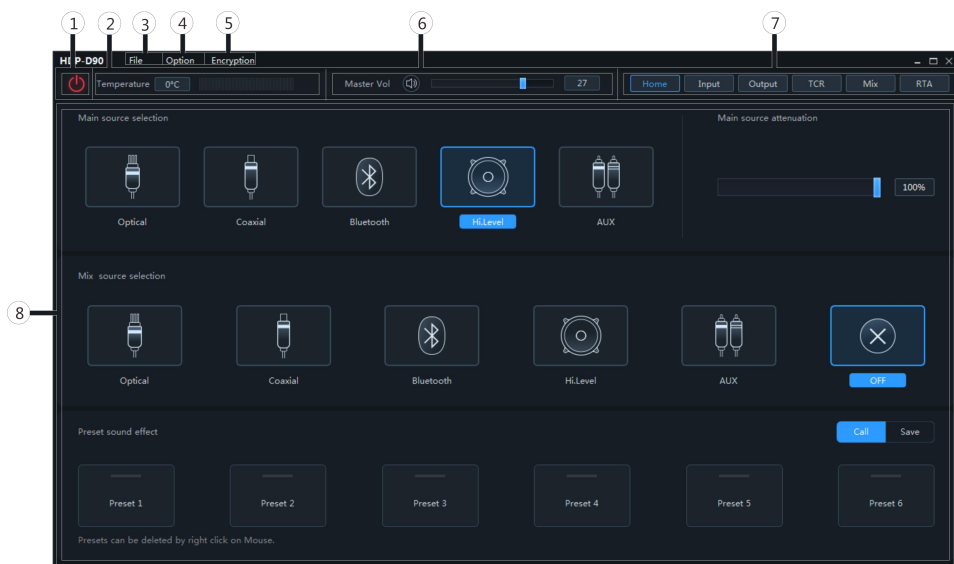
1 2 3 4 5 6 7

HI P-D90 File Option Encryption

Temperature 0°C

Master Vol 27

Home Input Output TCR Mix RTA

Main source selection

Optical Coaxial Bluetooth Hi.Level AUX

Main source attenuation

100%

8

Mix source selection

Optical Coaxial Bluetooth Hi.Level AUX OFF

Preset sound effect

Call Save

Preset 1 Preset 2 Preset 3 Preset 4 Preset 5 Preset 6

Presets can be deleted by right click on Mouse.